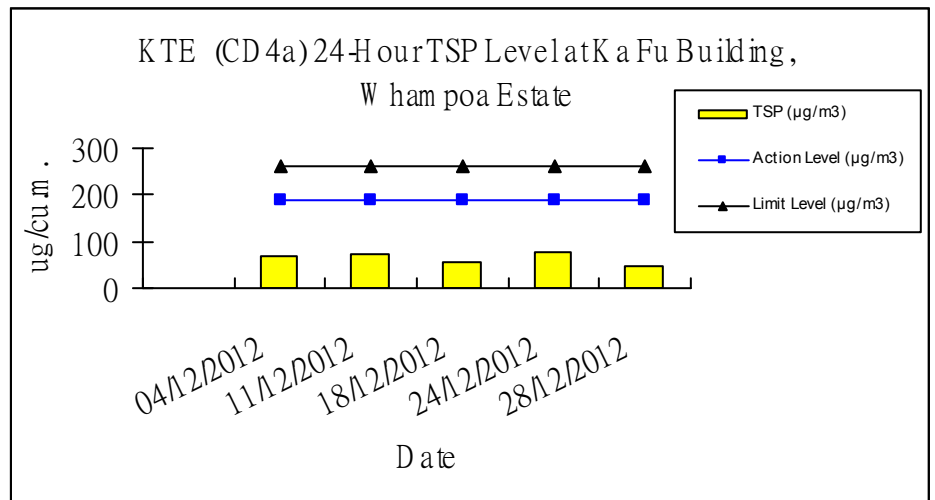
KTE (CD4a) 24-Hour TSP Level at Ka Fu Building, Whampoa Estate

TSP (µg/m3)
Action Level (µg/m3)
Limit Level (µg/m3)

ug/cu m.

300
200
100
0

04/12/2012
11/12/2012
18/12/2012
24/12/2012
28/12/2012

Date